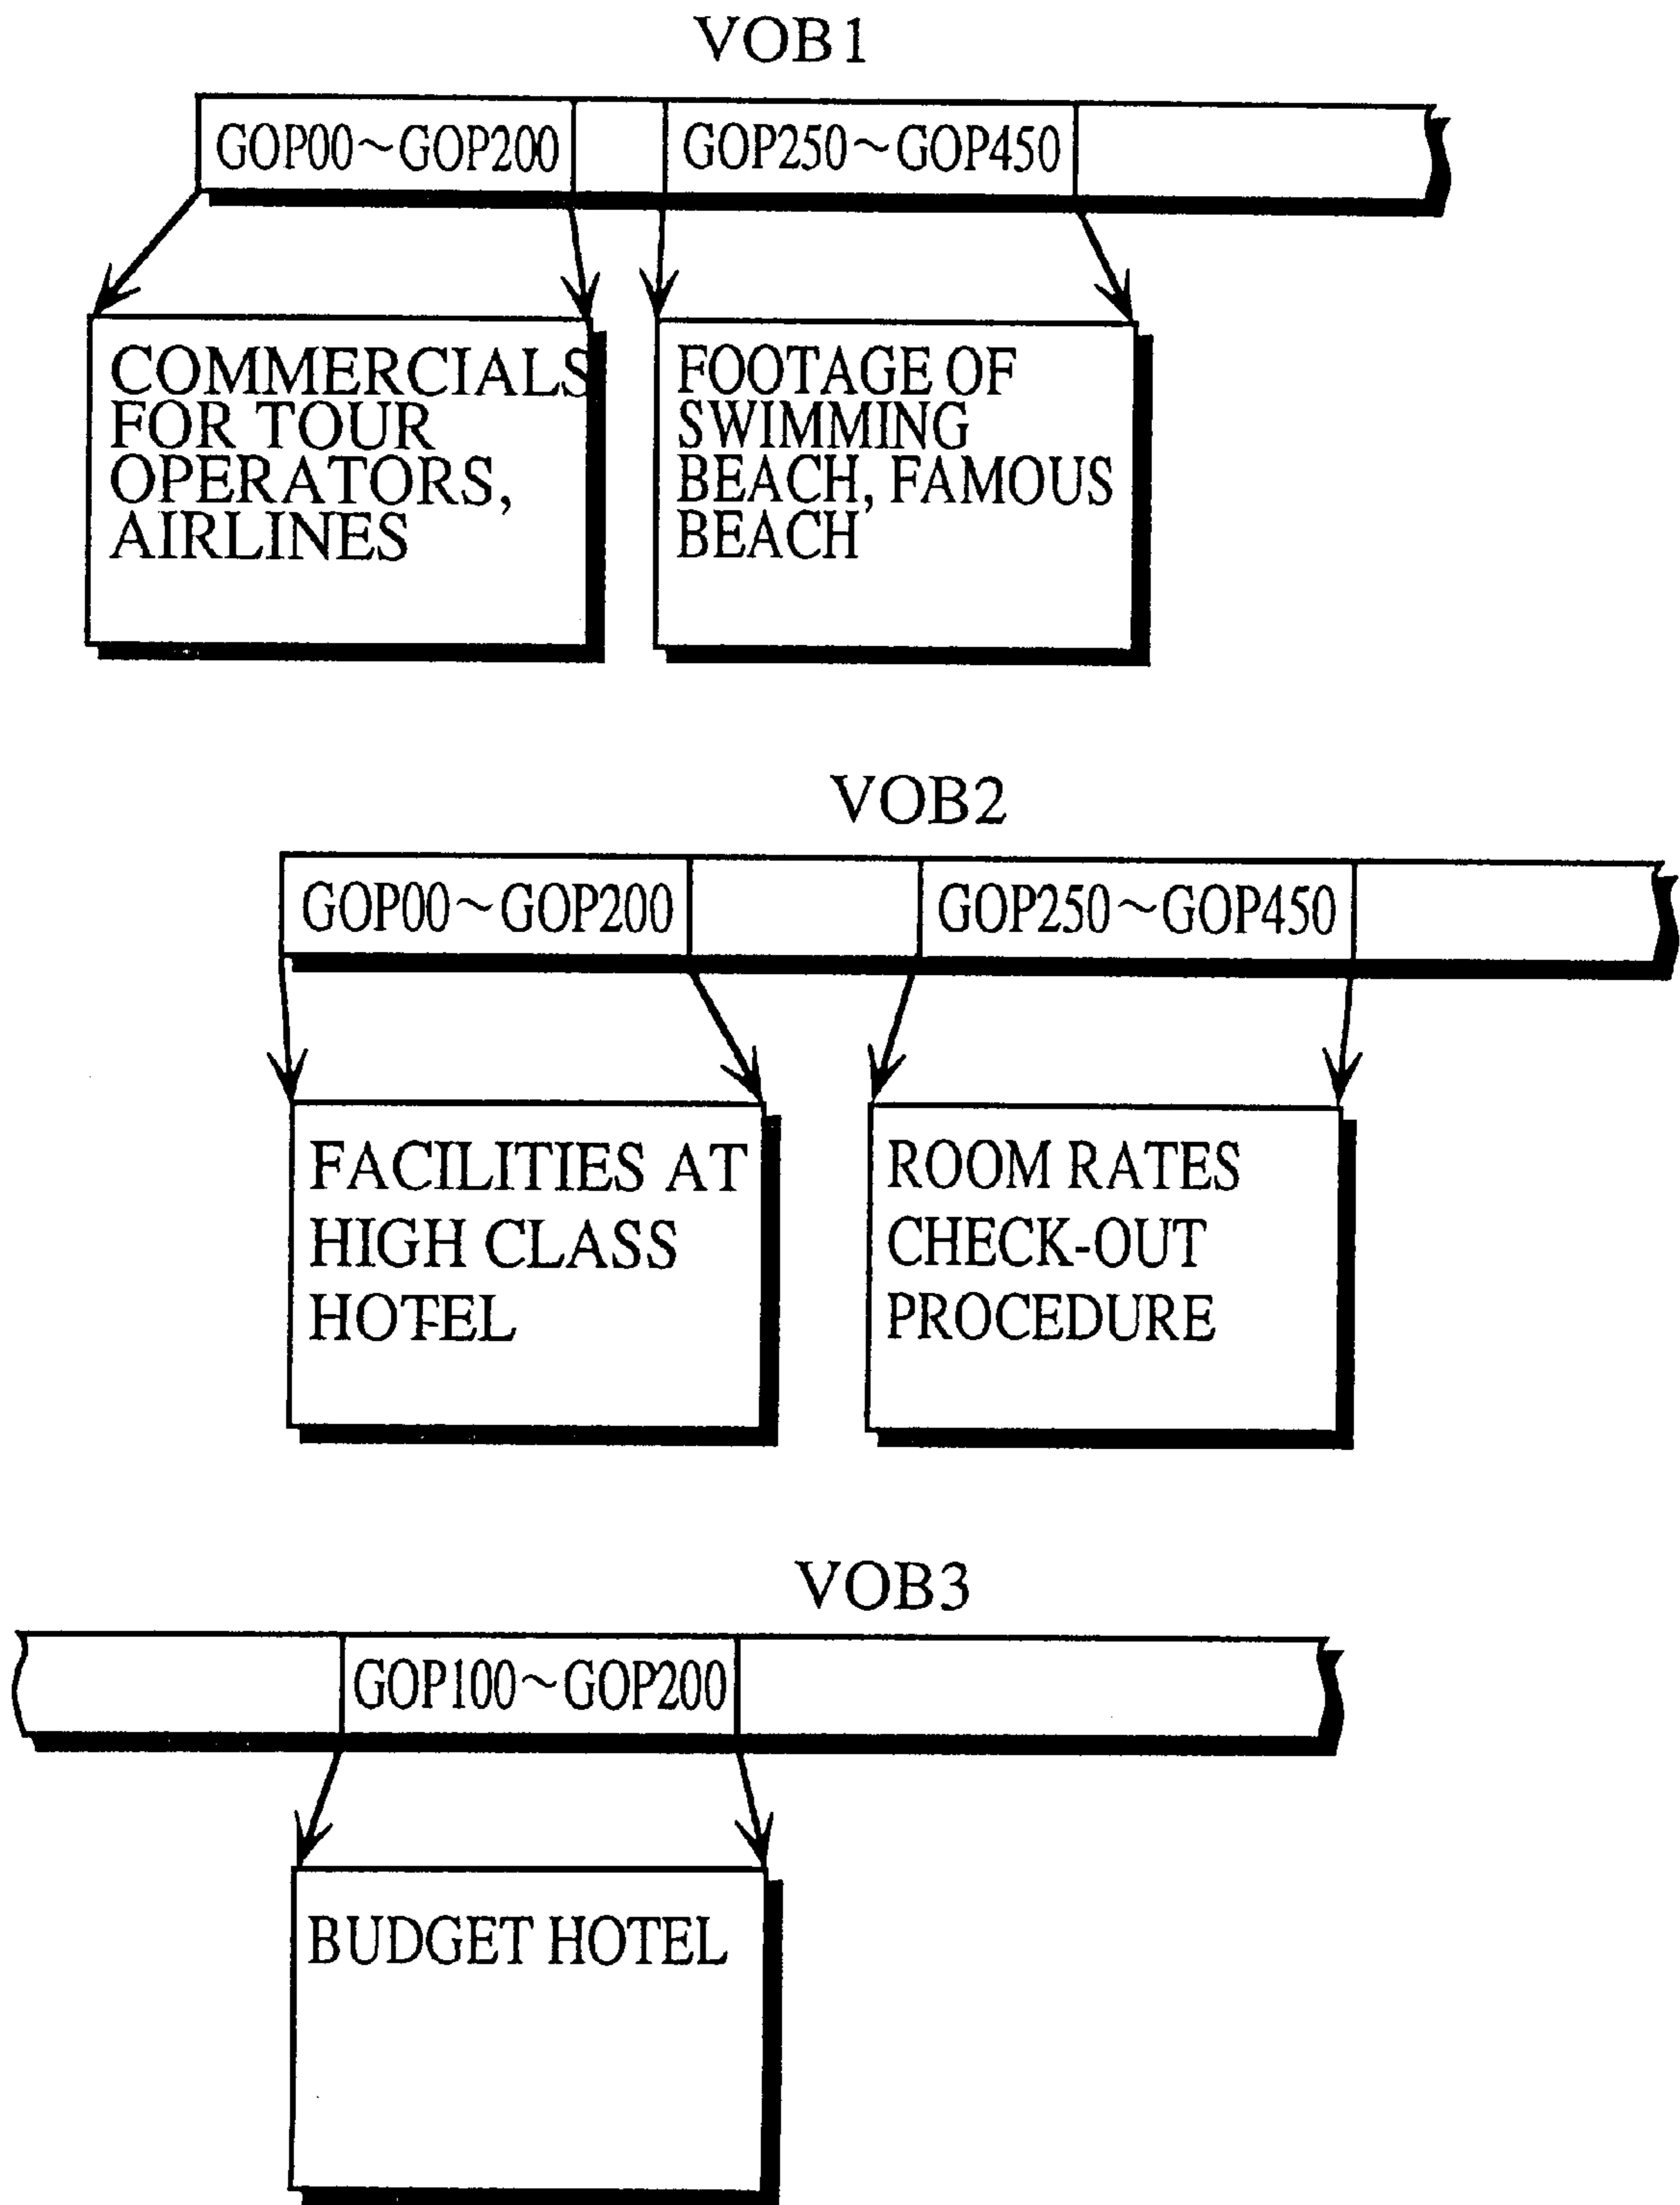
VOB1

GOP00~GOP200

GOP250~GOP450

COMMERCIALS FOR TOUR OPERATORS, AIRLINES

FOOTAGE OF SWIMMING BEACH, FAMOUS BEACH

VOB2

GOP00~GOP200

GOP250~GOP450

FACILITIES AT HIGH CLASS HOTEL

ROOM RATES CHECK-OUT PROCEDURE

VOB3

GOP100~GOP200

BUDGET HOTEL